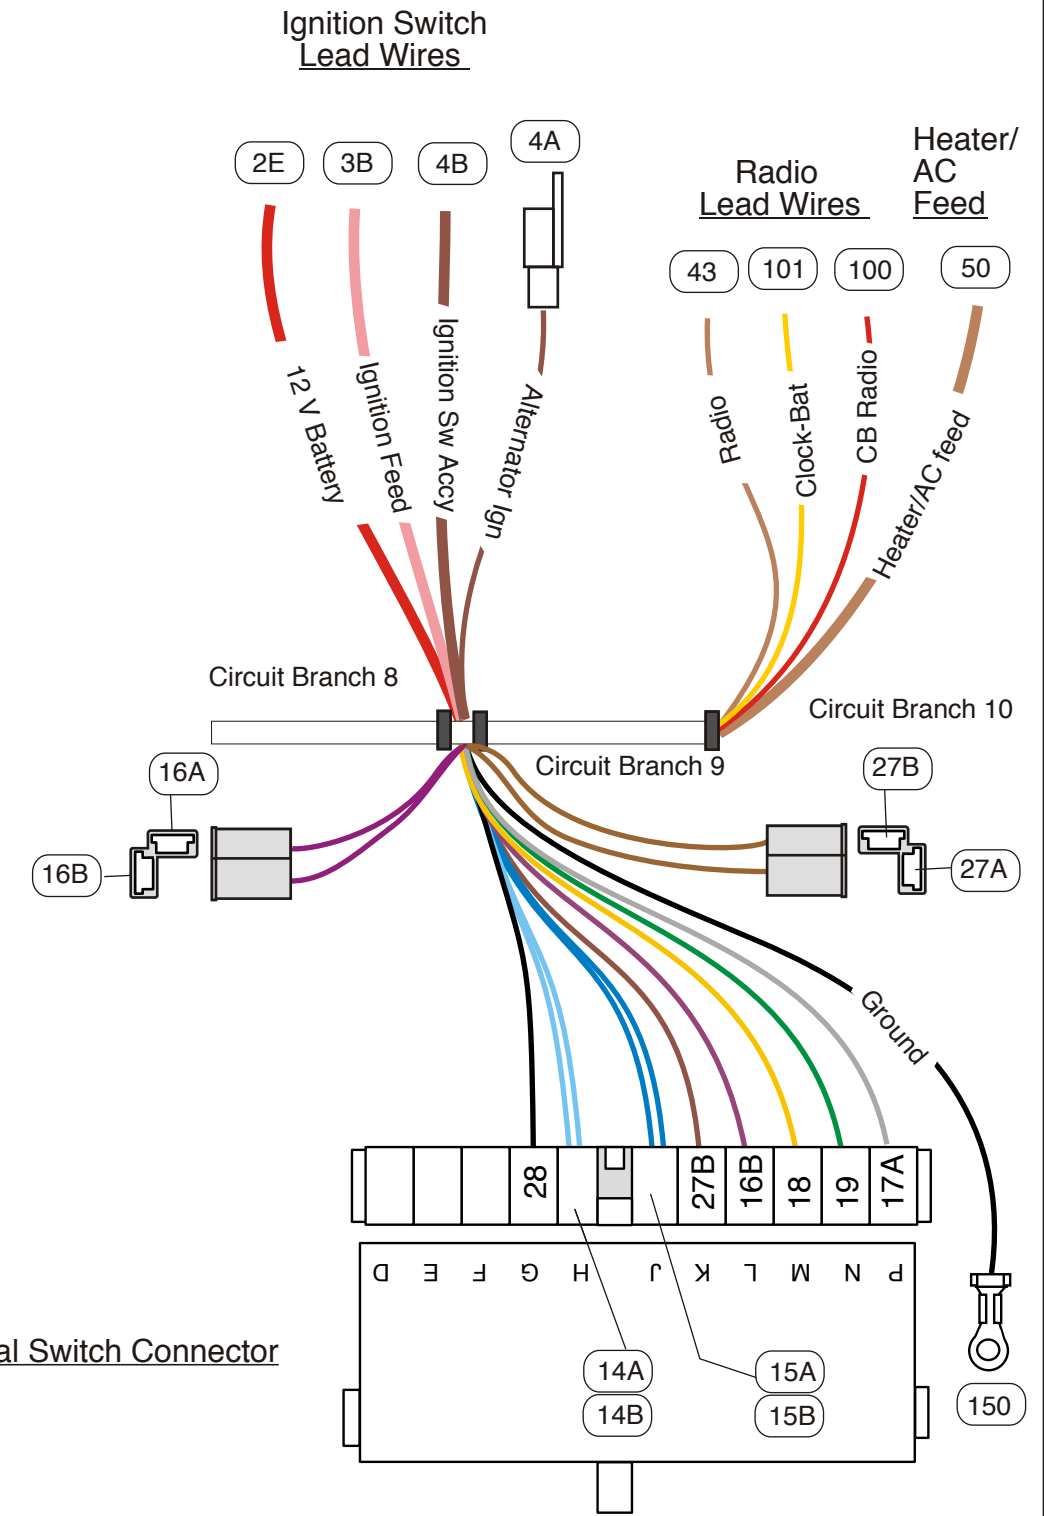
Ignition Switch
Lead Wires

2E
3B
4B
4A

12 V Battery
Ignition Feed
Ignition Sw Accy
Alternator Ign

Radio
Lead Wires

Heater/
AC
Feed

43
101
100
50

Radio
Clock-Bat
CB Radio
Heater/AC feed

Circuit Branch 8
Circuit Branch 10
Circuit Branch 9

16A
16B
27B
27A

Ground

28
27B
16B
18
19
17A

D E F G H J K L M N P

al Switch Connector

14A
14B
15A
15B
150